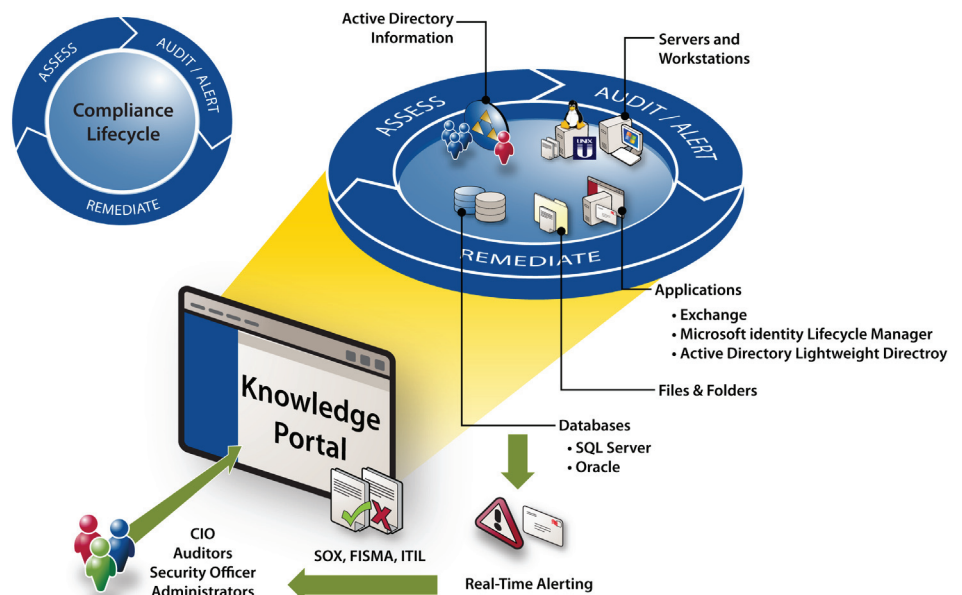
ASSESS
AUDIT / ALERT
Compliance Lifecycle
REMEDIATE

Active Directory Information

Servers and Workstations

ASSESS
AUDIT / ALERT
REMEDIATE

Applications
• Exchange
• Microsoft identity Lifecycle Manager
• Active Directory Lightweight Directroy

Files & Folders

Databases
• SQL Server
• Oracle

Knowledge Portal

CIO
Auditors
Security Officer
Administrators

SOX, FISMA, ITIL

Real-Time Alerting